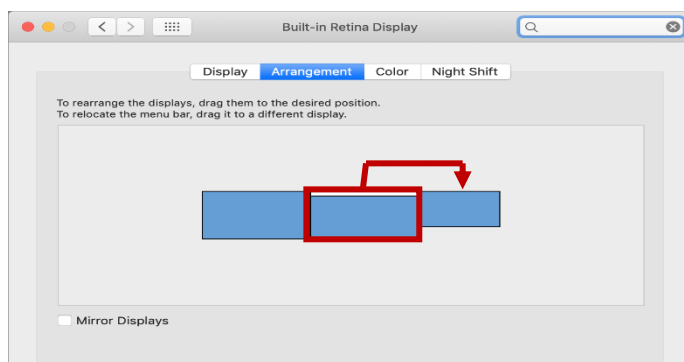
Built-in Retina Display

Display | Arrangement | Color | Night Shift

To rearrange the displays, drag them to the desired position.
To relocate the menu bar, drag it to a different display.

Mirror Displays